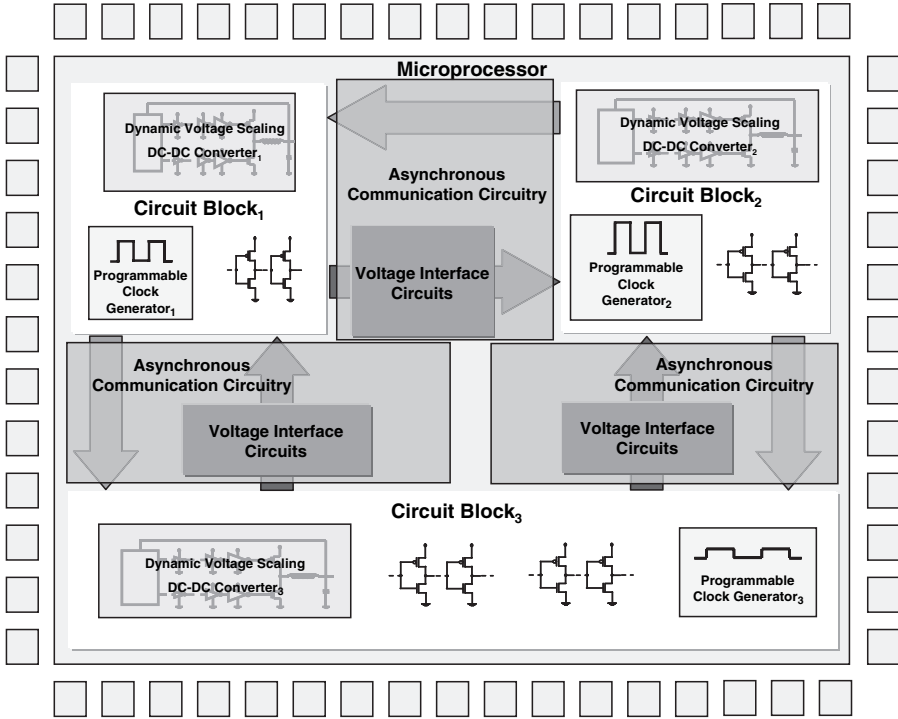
Microprocessor

Dynamic Voltage Scaling DC-DC Converter$_1$

Circuit Block$_1$

Programmable Clock Generator$_1$

Asynchronous Communication Circuitry

Voltage Interface Circuits

Dynamic Voltage Scaling DC-DC Converter$_2$

Circuit Block$_2$

Programmable Clock Generator$_2$

Asynchronous Communication Circuitry

Voltage Interface Circuits

Asynchronous Communication Circuitry

Voltage Interface Circuits

Circuit Block$_3$

Dynamic Voltage Scaling DC-DC Converter$_3$

Programmable Clock Generator$_3$